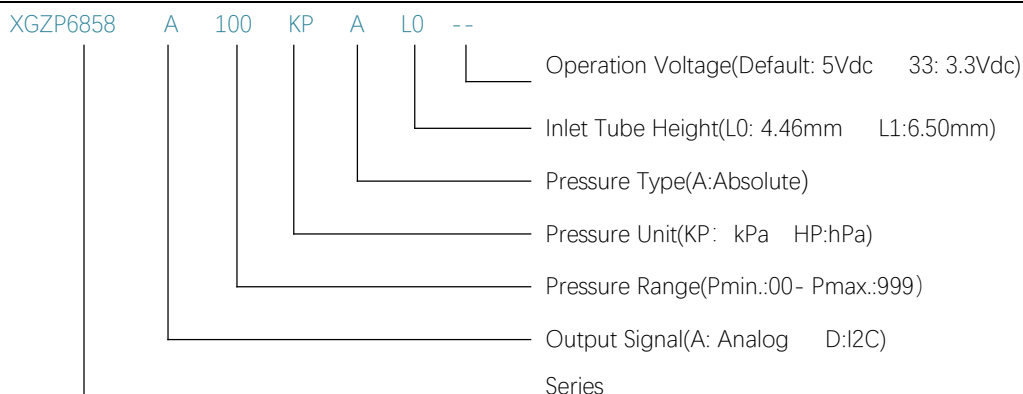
XGZP6858 A 100 KP A L0 --

Operation Voltage(Default: 5Vdc 33: 3.3Vdc)

Inlet Tube Height(L0: 4.46mm L1:6.50mm)

Pressure Type(A:Absolute)

Pressure Unit(KP: kPa HP:hPa)

Pressure Range(Pmin.:00- Pmax.:999)

Output Signal(A: Analog D:I2C)

Series